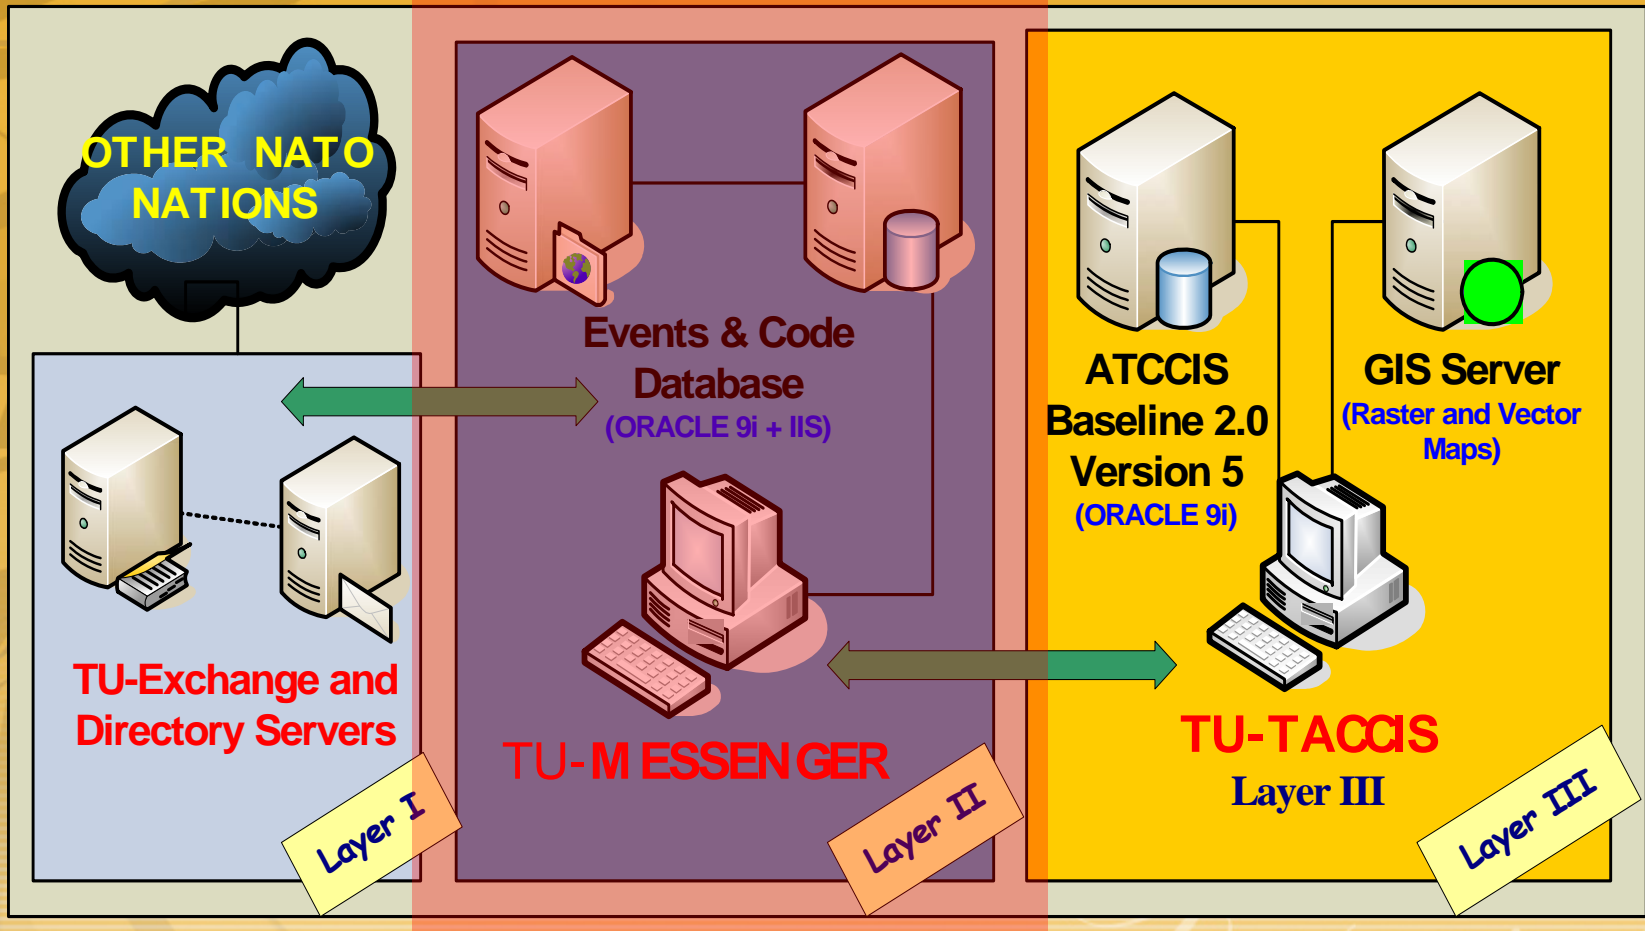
OTHER NATO NATIONS

Events & Code Database
(ORACLE 9i + IIS)

ATCCIS Baseline 2.0 Version 5
(ORACLE 9i)

GIS Server
(Raster and Vector Maps)

TU-Exchange and Directory Servers

TU-MESSENGER

TU-TACCIS
Layer III

Layer I

Layer II

Layer III